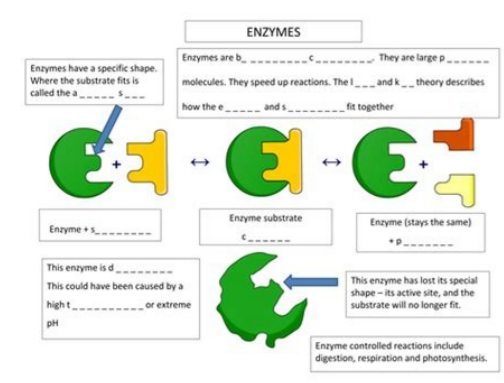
ENZYMES

Enzymes have a specific shape. Where the substrate fits is called the a _ _ _ _ _ s _ _ _

Enzymes are b_ _ _ _ _ _ _ _ c _ _ _ _ _ _ _ _. They are large p _ _ _ _ _ _ molecules. They speed up reactions. The l _ _ _ and k _ _ theory describes how the e _ _ _ _ _ and s _ _ _ _ _ _ _ _ fit together

+

↔

↔

+

Enzyme + s_ _ _ _ _ _ _ _

Enzyme substrate c_ _ _ _ _ _

Enzyme (stays the same) + p_ _ _ _ _ _ _

This enzyme is d _ _ _ _ _ _ _ This could have been caused by a high t _ _ _ _ _ _ _ _ _ or extreme pH

This enzyme has lost its special shape – its active site, and the substrate will no longer fit.

Enzyme controlled reactions include digestion, respiration and photosynthesis.